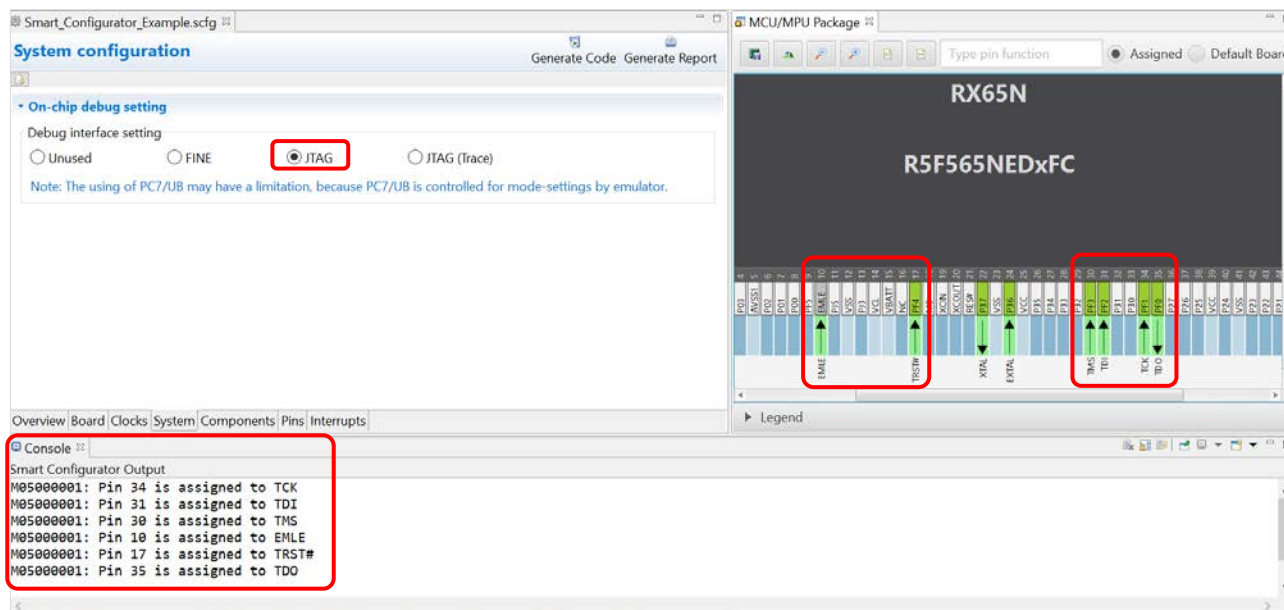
Smart_Configurator_Example.scfg

System configuration

Generate Code Generate Report

On-chip debug setting

Debug interface setting

Unused FINE JTAG JTAG (Trace)

Note: The using of PC7/UB may have a limitation, because PC7/UB is controlled for mode-settings by emulator.

Overview Board Clocks System Components Pins Interrupts

MCU/MPU Package

Type pin function Assigned Default Board

RX65N

R5F565NEDxFC

PJ3 AVSS1 PJ2 PJ1 PJ0 PF5 EMLE PJ5 VSS PJ3 VCL VBATT NC PF4 XCIN XCOUT RES# P37 VSS P36 VCC P35 P34 P33 P32 PF3 PF2 P31 P30 PF1 PF0 P27 P26 P25 VCC P24 VSS P23 P22 P21

EMLE TRST# XTAL EXTAL TMS TDI TCK TDO

Legend

Console

Smart Configurator Output

M05000001: Pin 34 is assigned to TCK
M05000001: Pin 31 is assigned to TDI
M05000001: Pin 30 is assigned to TMS
M05000001: Pin 10 is assigned to EMLE
M05000001: Pin 17 is assigned to TRST#
M05000001: Pin 35 is assigned to TDO